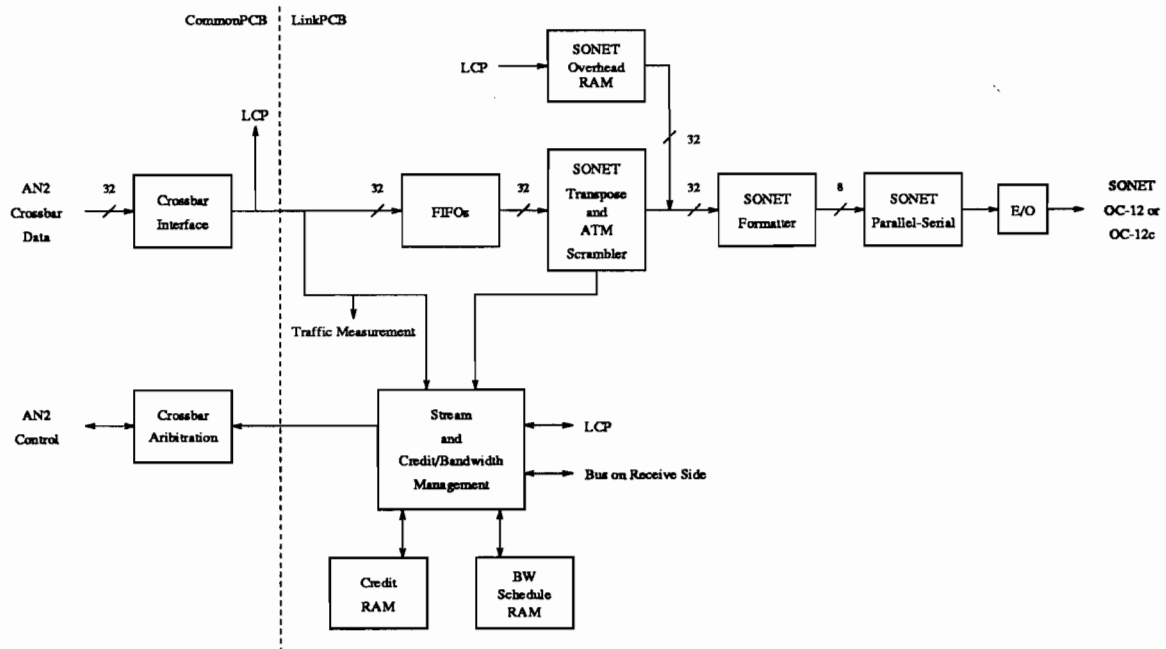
CommonPCB | LinkPCB

LCP
SONET Overhead RAM

LCP
32

AN2 Crossbar Data
32
Crossbar Interface
32
FIFOs
32
SONET Transpose and ATM Scrambler
32
SONET Formatter
8
SONET Parallel-Serial
E/O
SONET OC-12 or OC-12c

Traffic Measurement

AN2 Control
Crossbar Aribitration
Stream and Credit/Bandwidth Management
LCP
Bus on Receive Side

Credit RAM
BW Schedule RAM